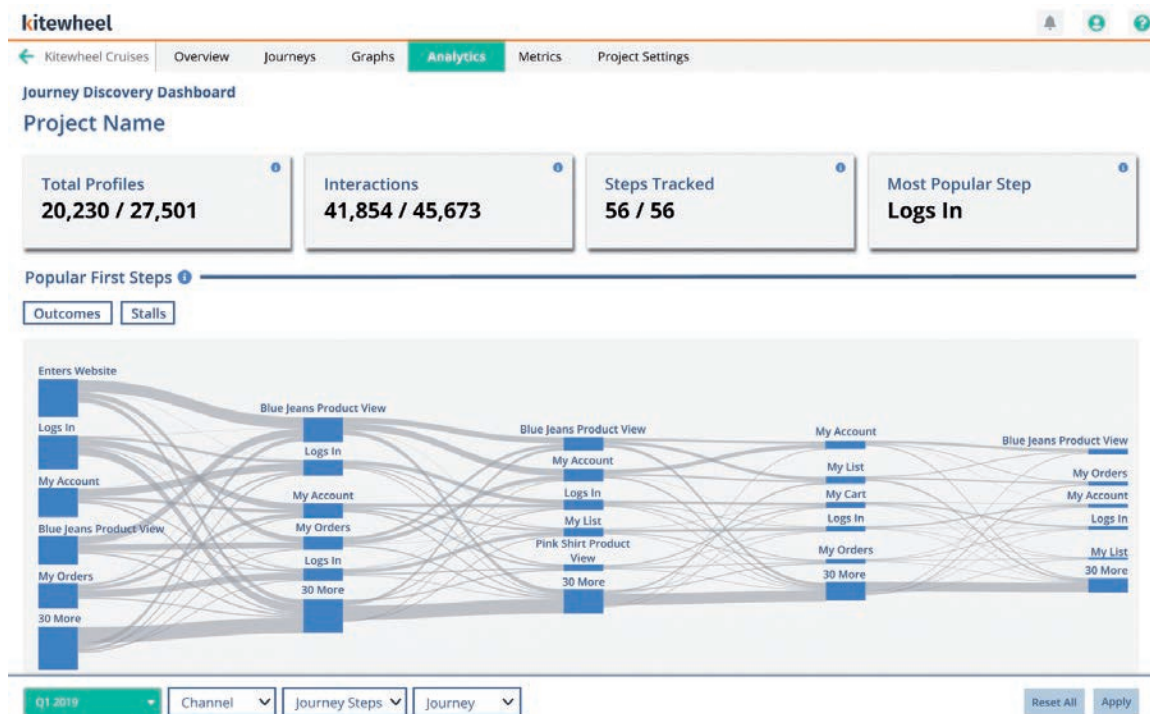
kitewheel

Kitewheel Cruises | Overview | Journeys | Graphs | Analytics | Metrics | Project Settings

Journey Discovery Dashboard

Project Name

Total Profiles
20,230 / 27,501

Interactions
41,854 / 45,673

Steps Tracked
56 / 56

Most Popular Step
Logs In

Popular First Steps

Outcomes | Stalls

Enters Website
Logs In
My Account
Blue Jeans Product View
My Orders
30 More

Blue Jeans Product View
Logs In
My Account
My Orders
Logs In
30 More

Blue Jeans Product View
My Account
Logs In
My List
Pink Shirt Product View
30 More

My Account
My List
My Cart
Logs In
My Orders
30 More

Blue Jeans Product View
My Orders
My Account
Logs In
My List
30 More

Q1 2019 | Channel | Journey Steps | Journey | Reset All | Apply